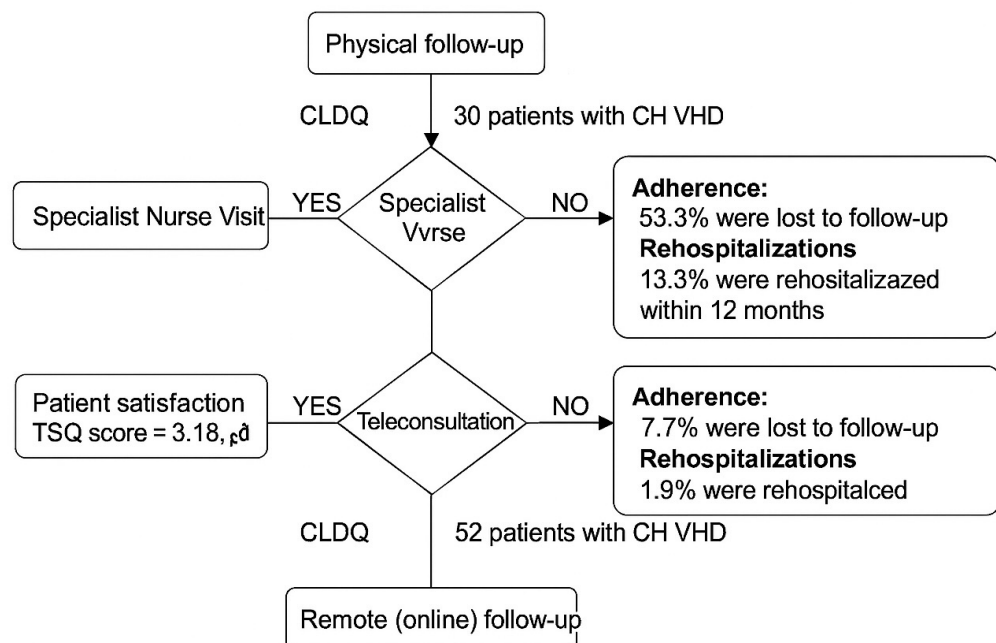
Physical follow-up

CLDQ

30 patients with CH VHD

Specialist Nurse Visit

YES

Specialist Vvrse

NO

**Adherence:**
53.3% were lost to follow-up
**Rehospitalizations**
13.3% were rehositalizazed within 12 months

Patient satisfaction
TSQ score = 3.18, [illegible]

YES

Teleconsultation

NO

**Adherence:**
7.7% were lost to follow-up
**Rehospitalizations**
1.9% were rehospitalced

CLDQ

52 patients with CH VHD

Remote (online) follow-up